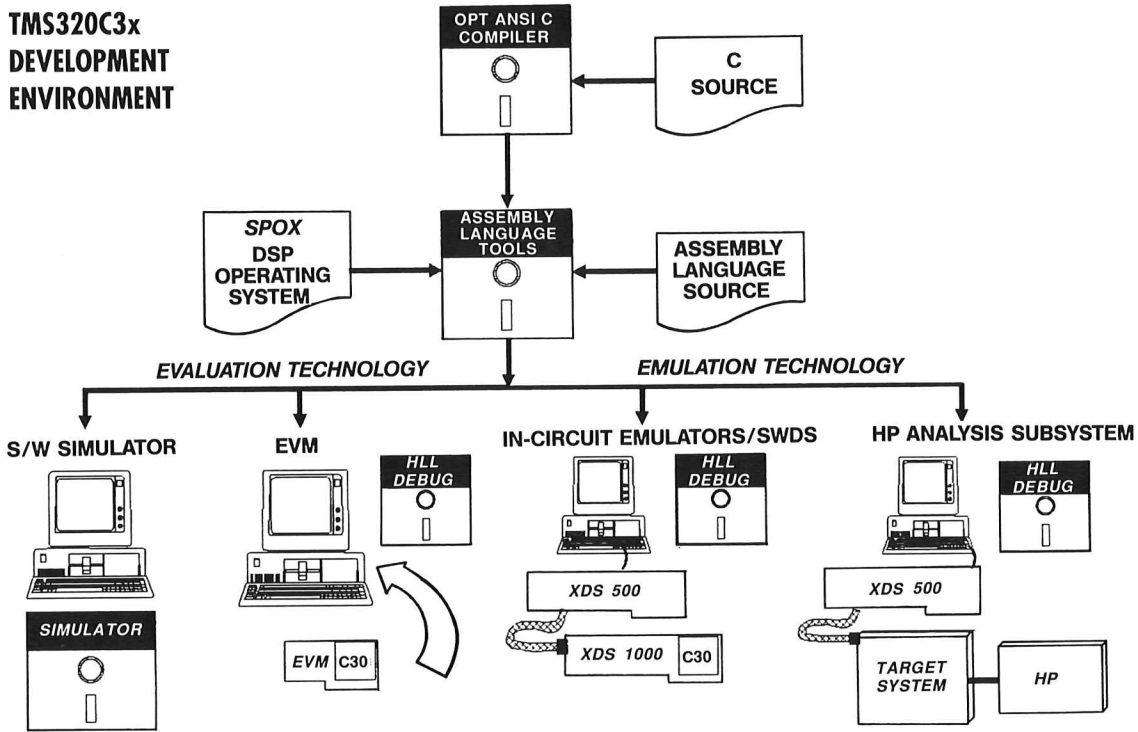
TMS320C3x DEVELOPMENT ENVIRONMENT

OPT ANSI C COMPILER

C SOURCE

SPOX DSP OPERATING SYSTEM

ASSEMBLY LANGUAGE TOOLS

ASSEMBLY LANGUAGE SOURCE

EVALUATION TECHNOLOGY

EMULATION TECHNOLOGY

S/W SIMULATOR

SIMULATOR

EVM

HLL DEBUG

EVM C30

IN-CIRCUIT EMULATORS/SWDS

HLL DEBUG

XDS 500

XDS 1000 C30

HP ANALYSIS SUBSYSTEM

HLL DEBUG

XDS 500

TARGET SYSTEM

HP